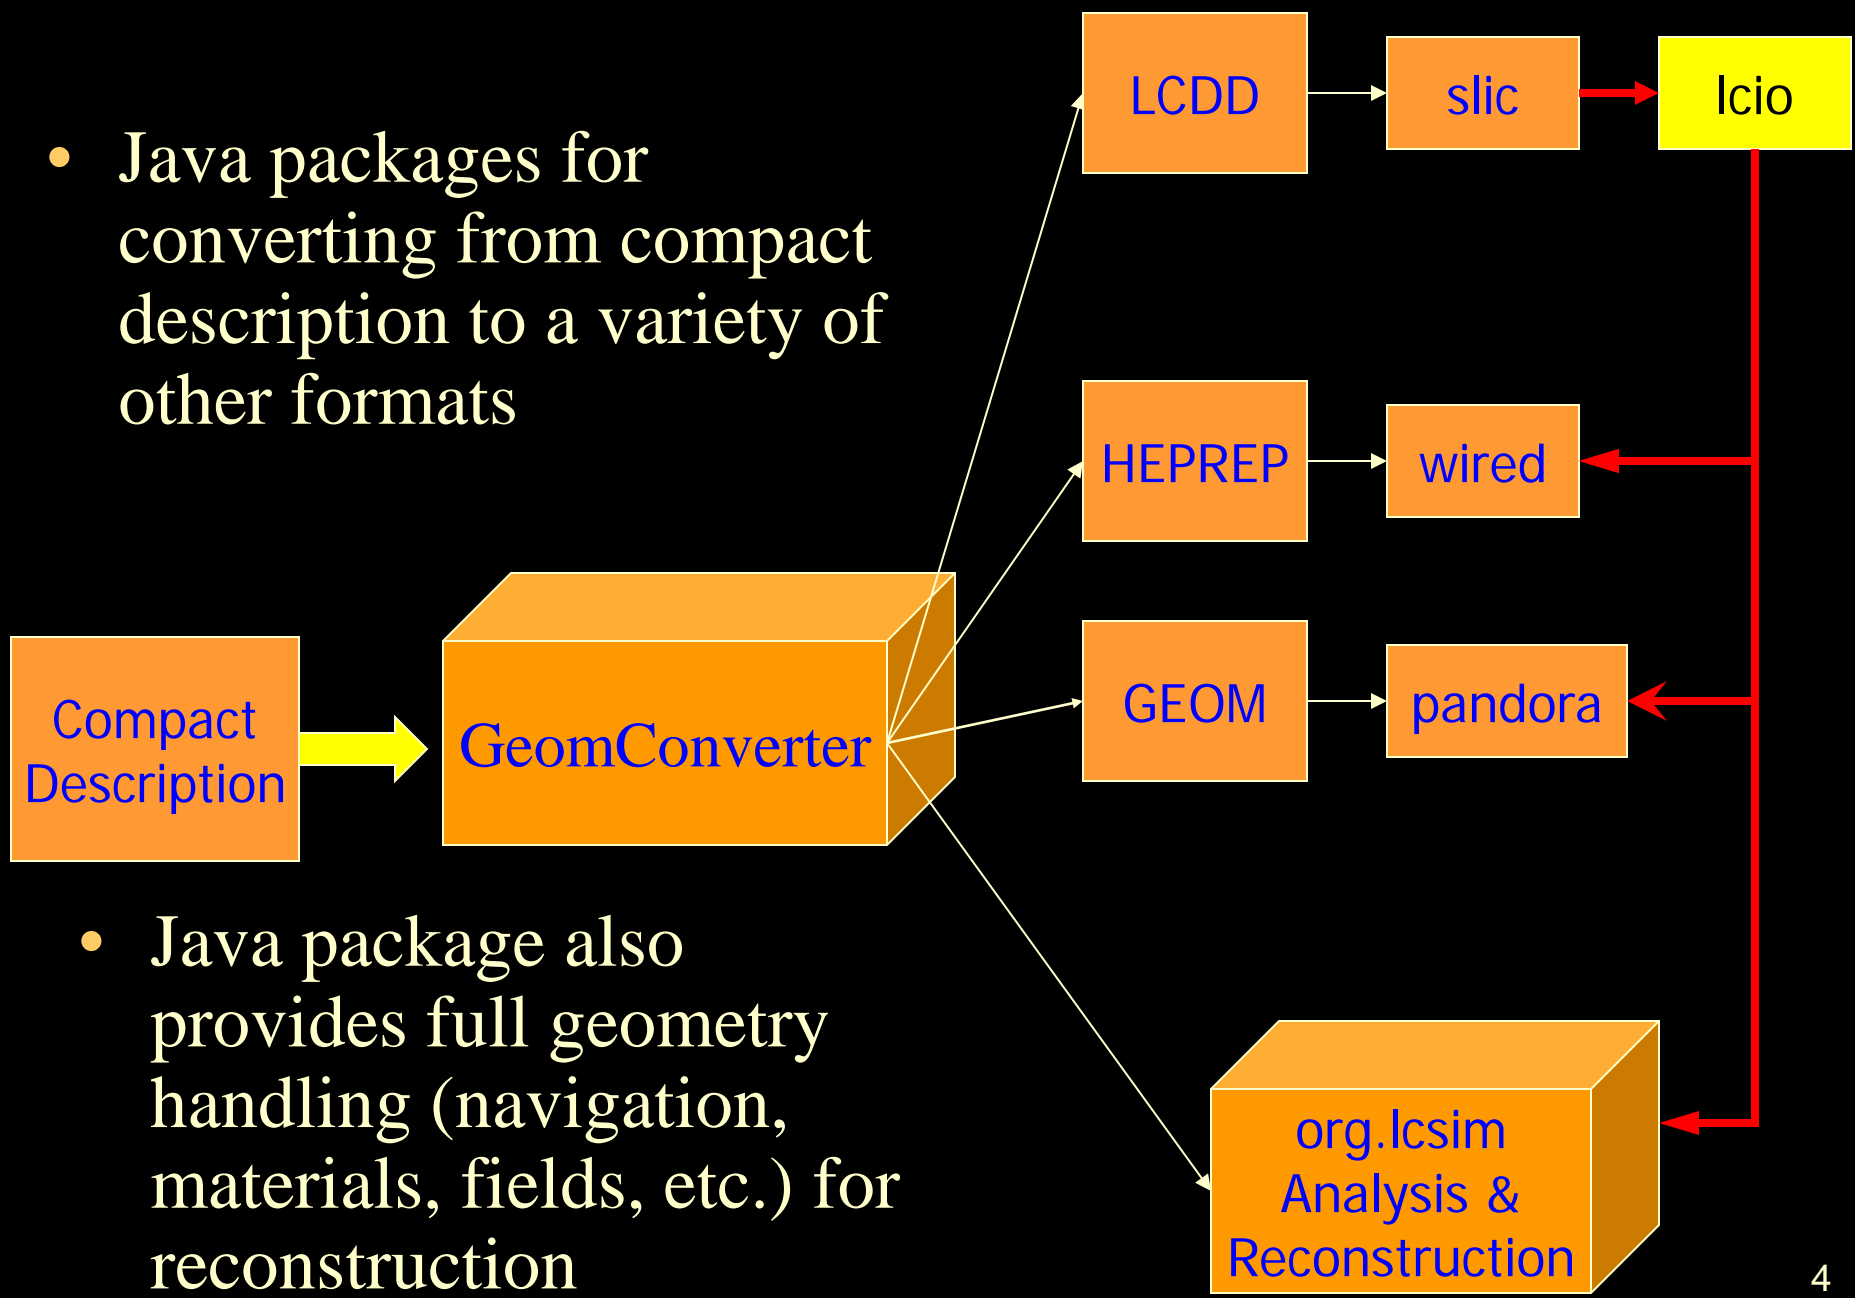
- Java packages for converting from compact description to a variety of other formats

LCDD

slic

lcio

HEPREP

wired

GEOM

pandora

Compact Description

GeomConverter

- Java package also provides full geometry handling (navigation, materials, fields, etc.) for reconstruction

org.lcsim Analysis & Reconstruction

4